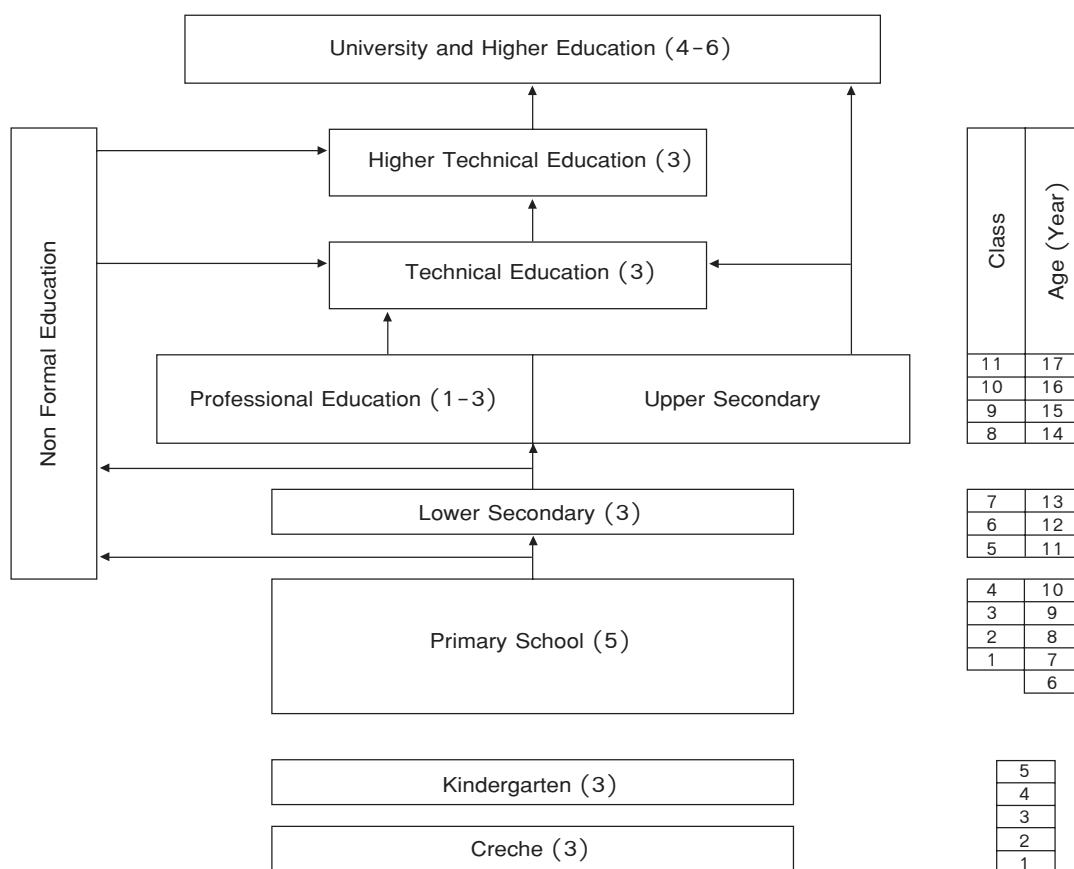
University and Higher Education (4-6)

Non Formal Education

Higher Technical Education (3)

Technical Education (3)

Professional Education (1-3)

Upper Secondary

Lower Secondary (3)

Primary School (5)

Kindergarten (3)

Creche (3)

| Class | Age (Year) |
|---|---|
| 11 | 17 |
| 10 | 16 |
| 9 | 15 |
| 8 | 14 |

| Class | Age (Year) |
|---|---|
| 7 | 13 |
| 6 | 12 |
| 5 | 11 |

| Class | Age (Year) |
|---|---|
| 4 | 10 |
| 3 | 9 |
| 2 | 8 |
| 1 | 7 |
| | 6 |

| Age (Year) |
|---|
| 5 |
| 4 |
| 3 |
| 2 |
| 1 |